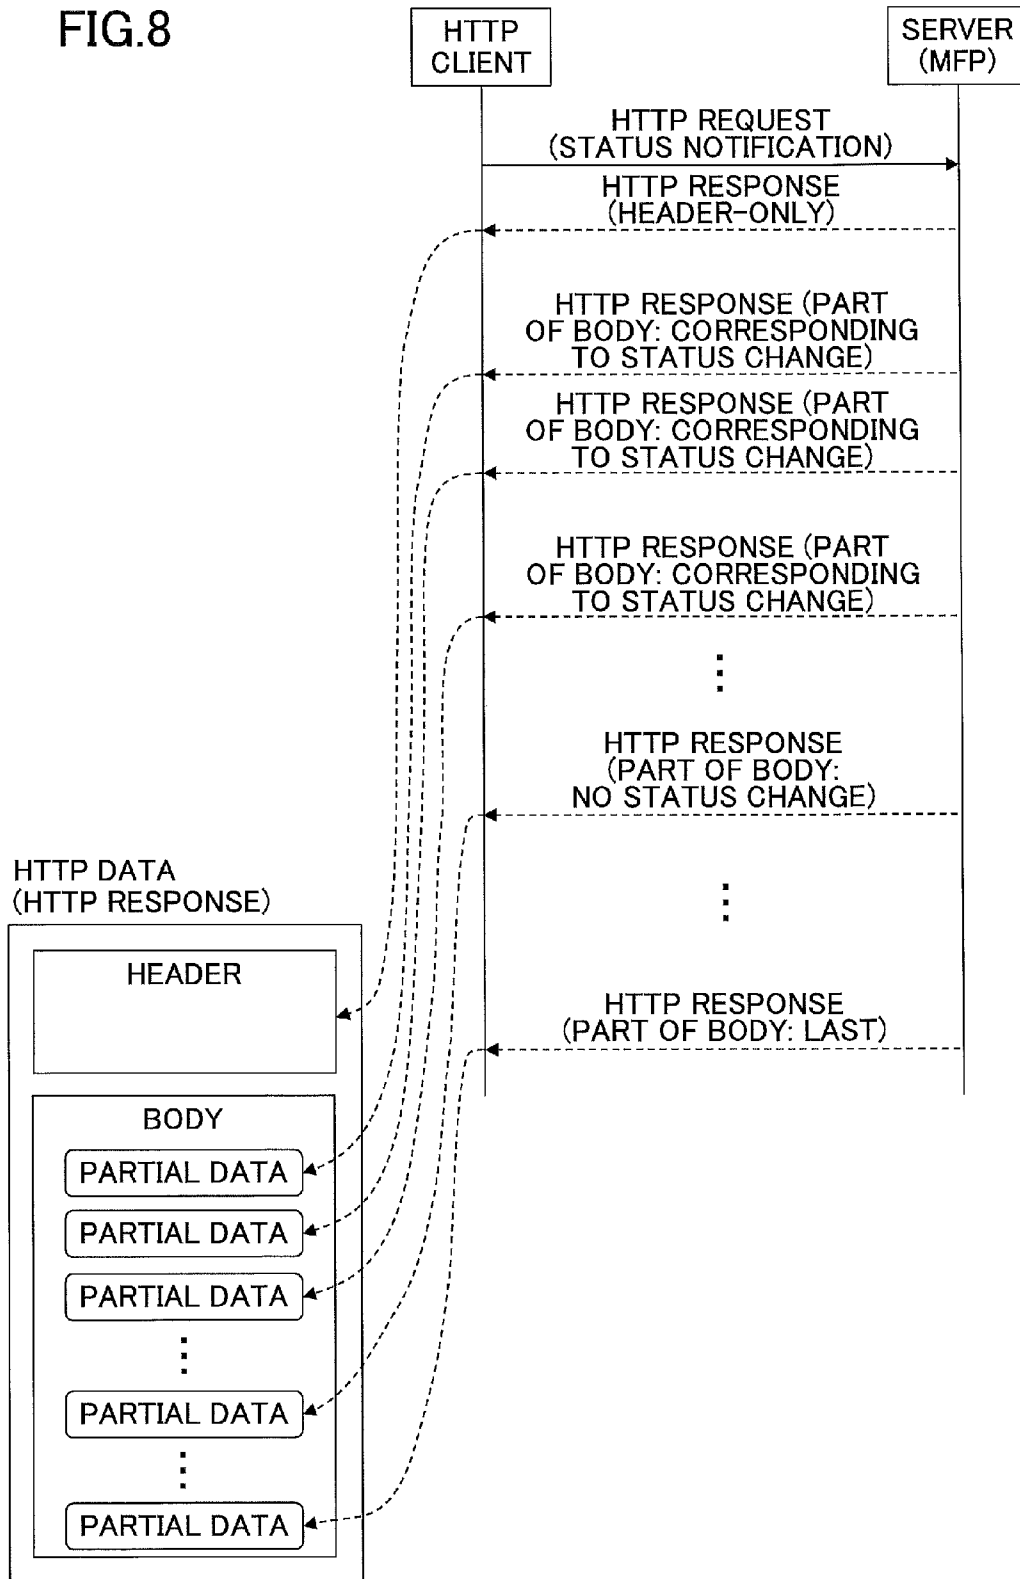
FIG.8

HTTP CLIENT

SERVER (MFP)

HTTP REQUEST (STATUS NOTIFICATION)

HTTP RESPONSE (HEADER-ONLY)

HTTP RESPONSE (PART OF BODY: CORRESPONDING TO STATUS CHANGE)

HTTP RESPONSE (PART OF BODY: CORRESPONDING TO STATUS CHANGE)

HTTP RESPONSE (PART OF BODY: CORRESPONDING TO STATUS CHANGE)

⋮

HTTP RESPONSE (PART OF BODY: NO STATUS CHANGE)

⋮

HTTP RESPONSE (PART OF BODY: LAST)

HTTP DATA (HTTP RESPONSE)

HEADER

BODY

PARTIAL DATA

PARTIAL DATA

PARTIAL DATA

⋮

PARTIAL DATA

⋮

PARTIAL DATA